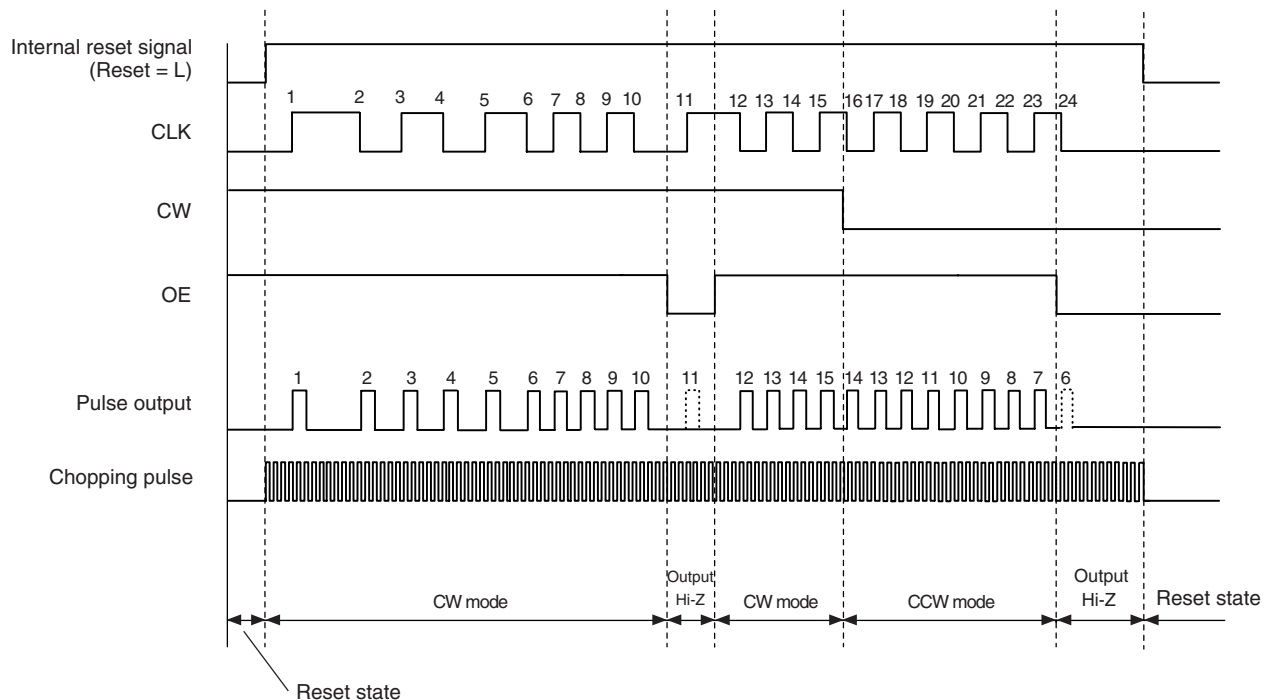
Internal reset signal (Reset = L)

CLK

1 2 3 4 5 6 7 8 9 10 11 12 13 14 15 16 17 18 19 20 21 22 23 24

CW

OE

Pulse output

1 2 3 4 5 6 7 8 9 10 11 12 13 14 15 14 13 12 11 10 9 8 7 6

Chopping pulse

CW mode

Output Hi-Z

CW mode

CCW mode

Output Hi-Z

Reset state

Reset state